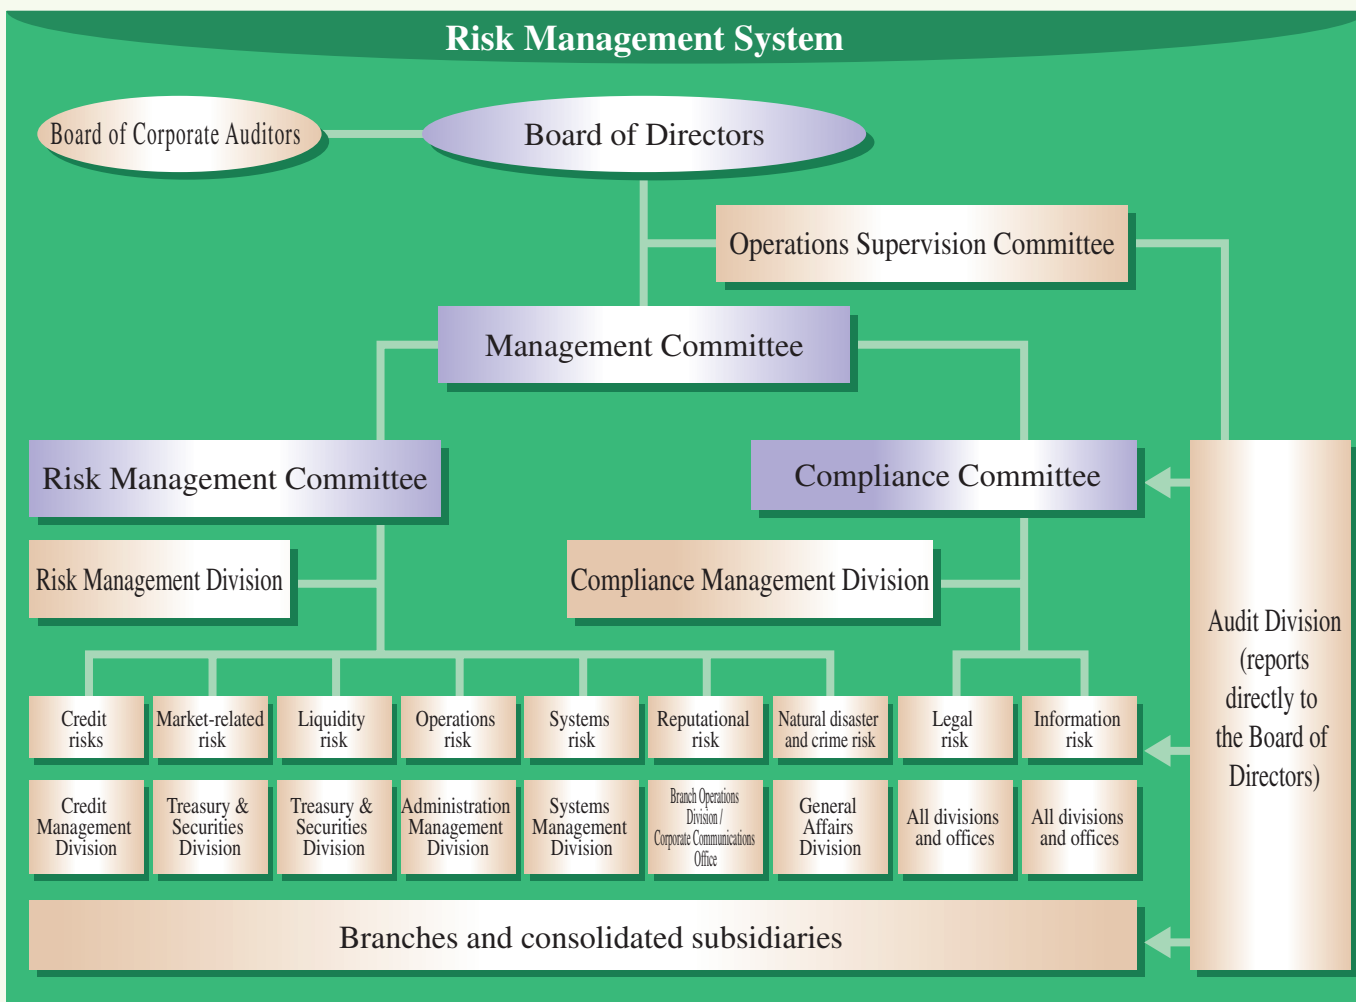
Risk Management System

Board of Corporate Auditors

Board of Directors

Operations Supervision Committee

Management Committee

Risk Management Committee

Compliance Committee

Risk Management Division

Compliance Management Division

Audit Division (reports directly to the Board of Directors)

Credit risks

Market-related risk

Liquidity risk

Operations risk

Systems risk

Reputational risk

Natural disaster and crime risk

Legal risk

Information risk

Credit Management Division

Treasury & Securities Division

Treasury & Securities Division

Administration Management Division

Systems Management Division

Branch Operations Division / Corporate Communications Office

General Affairs Division

All divisions and offices

All divisions and offices

Branches and consolidated subsidiaries